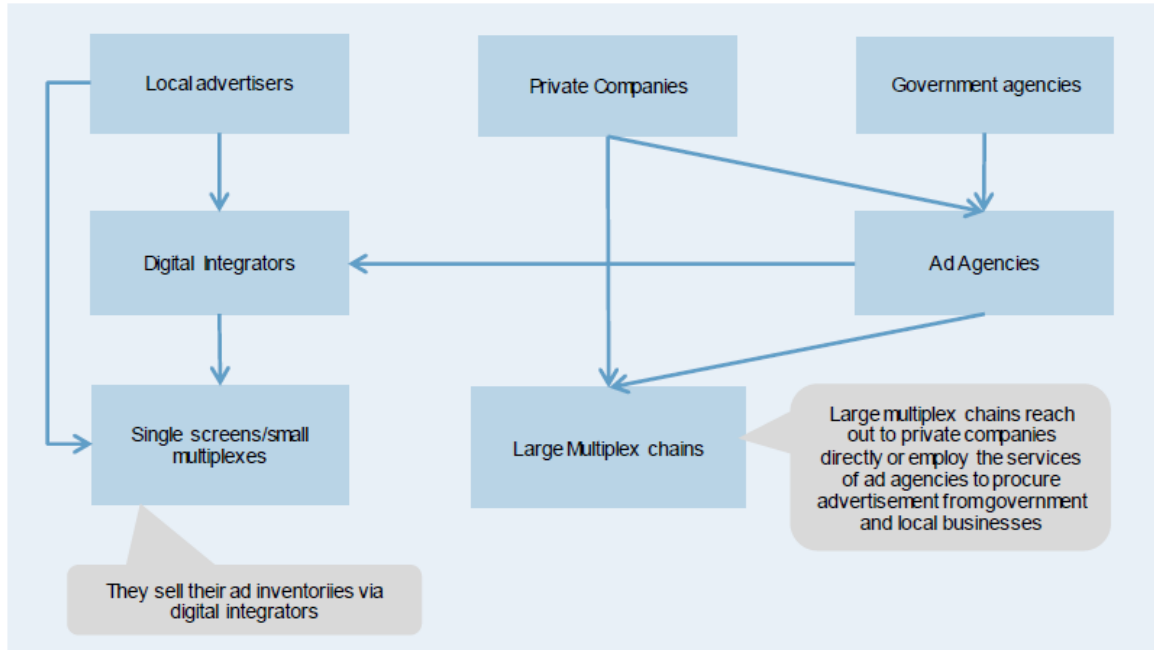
Local advertisers

Private Companies

Government agencies

Digital Integrators

Ad Agencies

Single screens/small multiplexes

Large Multiplex chains

Large multiplex chains reach out to private companies directly or employ the services of ad agencies to procure advertisement fromgovernment and local businesses

They sell their ad inventoriies via digital integrators